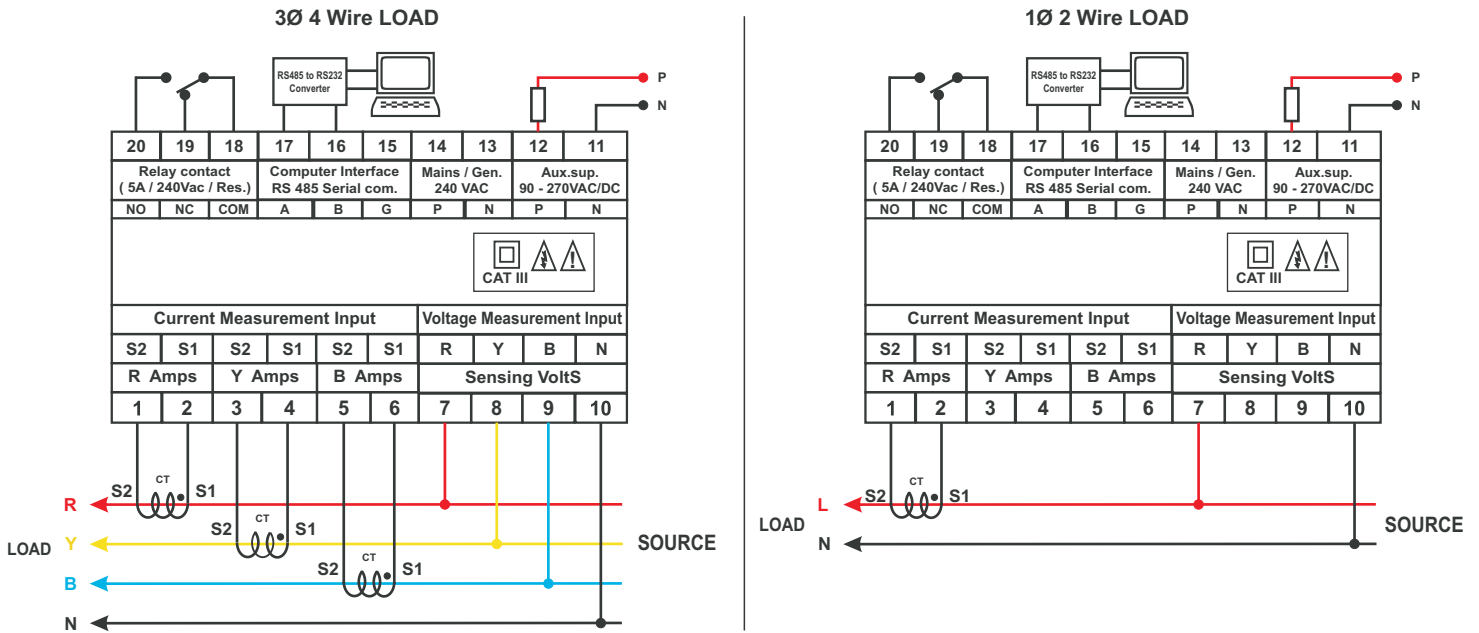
3Ø 4 Wire LOAD

RS485 to RS232 Converter

P
N

| 20 | 19 | 18 | 17 | 16 | 15 | 14 | 13 | 12 | 11 |
|---|---|---|---|---|---|---|---|---|---|
| Relay contact ( 5A / 240Vac / Res.) | | | Computer Interface RS 485 Serial com. | | | Mains / Gen. 240 VAC | | Aux.sup. 90 - 270VAC/DC | |
| NO | NC | COM | A | B | G | P | N | P | N |

CAT III

| Current Measurement Input | | | | | | Voltage Measurement Input | | | |
|---|---|---|---|---|---|---|---|---|---|
| S2 | S1 | S2 | S1 | S2 | S1 | R | Y | B | N |
| R Amps | | Y Amps | | B Amps | | Sensing VoltS | | | |
| 1 | 2 | 3 | 4 | 5 | 6 | 7 | 8 | 9 | 10 |

S2 CT S1
S2 CT S1
S2 CT S1

R
Y
B
N
LOAD
SOURCE

1Ø 2 Wire LOAD

RS485 to RS232 Converter

P
N

| 20 | 19 | 18 | 17 | 16 | 15 | 14 | 13 | 12 | 11 |
|---|---|---|---|---|---|---|---|---|---|
| Relay contact ( 5A / 240Vac / Res.) | | | Computer Interface RS 485 Serial com. | | | Mains / Gen. 240 VAC | | Aux.sup. 90 - 270VAC/DC | |
| NO | NC | COM | A | B | G | P | N | P | N |

CAT III

| Current Measurement Input | | | | | | Voltage Measurement Input | | | |
|---|---|---|---|---|---|---|---|---|---|
| S2 | S1 | S2 | S1 | S2 | S1 | R | Y | B | N |
| R Amps | | Y Amps | | B Amps | | Sensing VoltS | | | |
| 1 | 2 | 3 | 4 | 5 | 6 | 7 | 8 | 9 | 10 |

S2 CT S1

L
N
LOAD
SOURCE